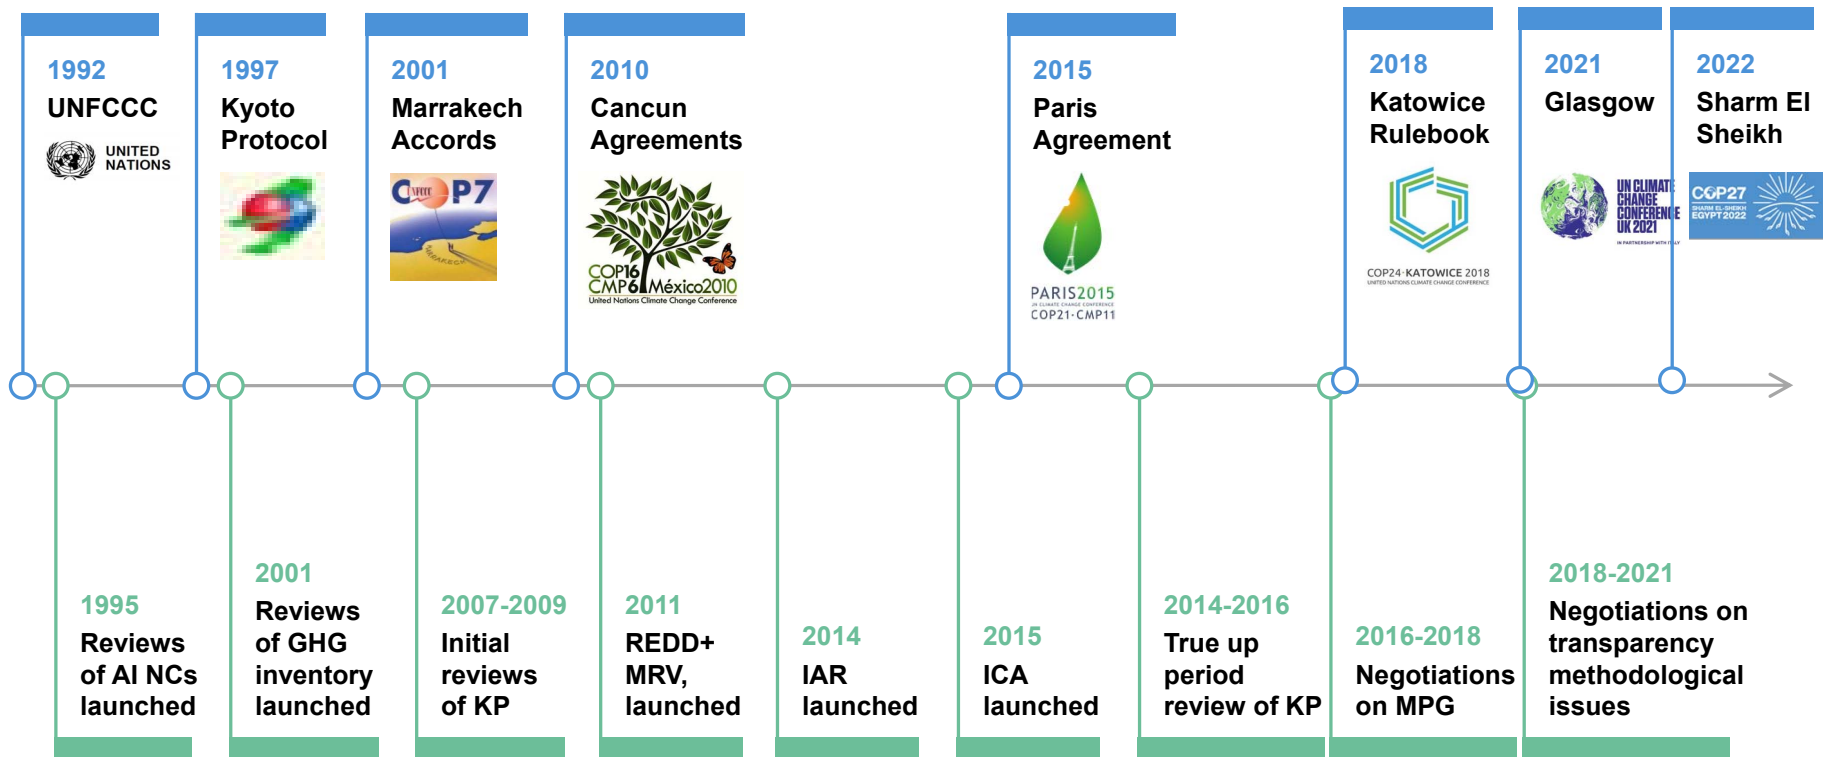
1992
UNFCCC
UNITED NATIONS

1997
Kyoto Protocol

2001
Marrakech Accords
COP7

2010
Cancun Agreements
COP16 CMP6 México2010
United Nations Climate Change Conference

2015
Paris Agreement
PARIS2015
UN CLIMATE CHANGE CONFERENCE
COP21·CMP11

2018
Katowice Rulebook
COP24·KATOWICE 2018
UNITED NATIONS CLIMATE CHANGE CONFERENCE

2021
Glasgow
UN CLIMATE CHANGE CONFERENCE UK 2021
IN PARTNERSHIP WITH ITALY

2022
Sharm El Sheikh
COP27
SHARM EL-SHEIKH EGYPT 2022

1995
Reviews of AI NCs launched

2001
Reviews of GHG inventory launched

2007-2009
Initial reviews of KP

2011
REDD+ MRV, launched

2014
IAR launched

2015
ICA launched

2014-2016
True up period review of KP

2016-2018
Negotiations on MPG

2018-2021
Negotiations on transparency methodological issues